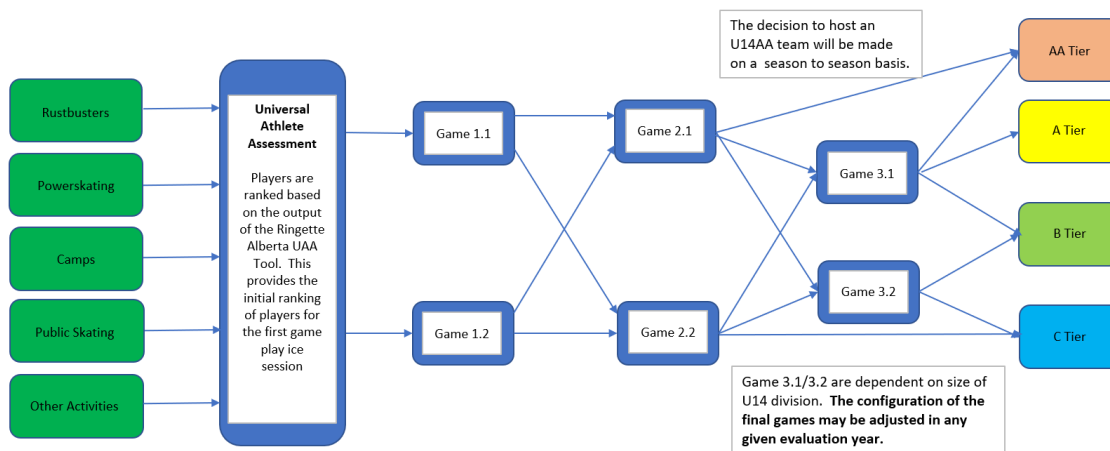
Rustbusters

Powerskating

Camps

Public Skating

Other Activities

**Universal Athlete Assessment**

Players are ranked based on the output of the Ringette Alberta UAA Tool. This provides the initial ranking of players for the first game play ice session

Game 1.1

Game 1.2

Game 2.1

Game 2.2

The decision to host an U14AA team will be made on a season to season basis.

Game 3.1

Game 3.2

AA Tier

A Tier

B Tier

C Tier

Game 3.1/3.2 are dependent on size of U14 division. **The configuration of the final games may be adjusted in any given evaluation year.**